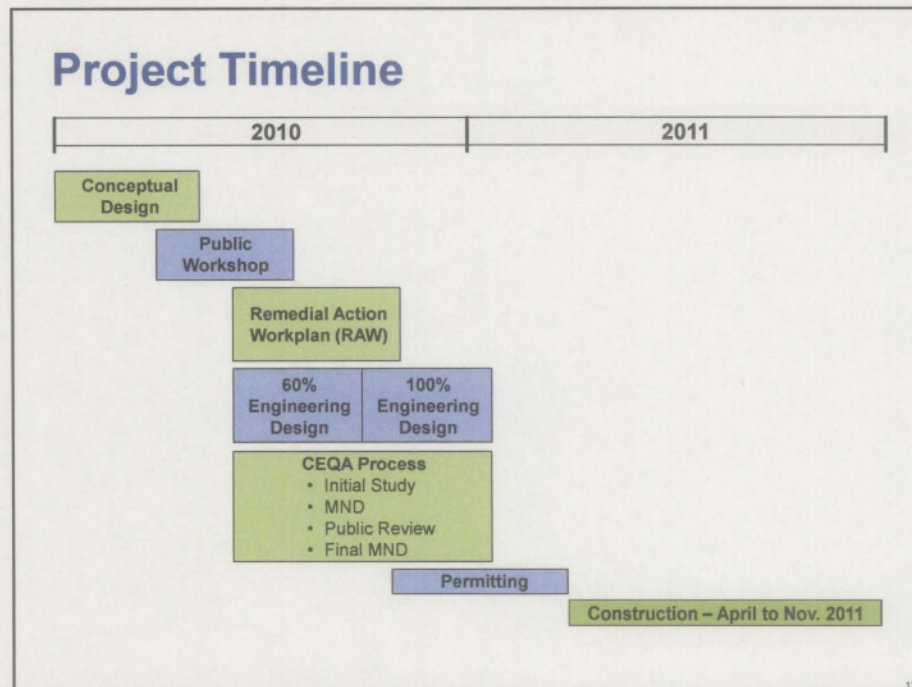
Project Timeline

| 2010 | 2011 |
|---|---|

Conceptual Design

Public Workshop

Remedial Action Workplan (RAW)

60% Engineering Design

100% Engineering Design

CEQA Process
• Initial Study
• MND
• Public Review
• Final MND

Permitting

Construction – April to Nov. 2011